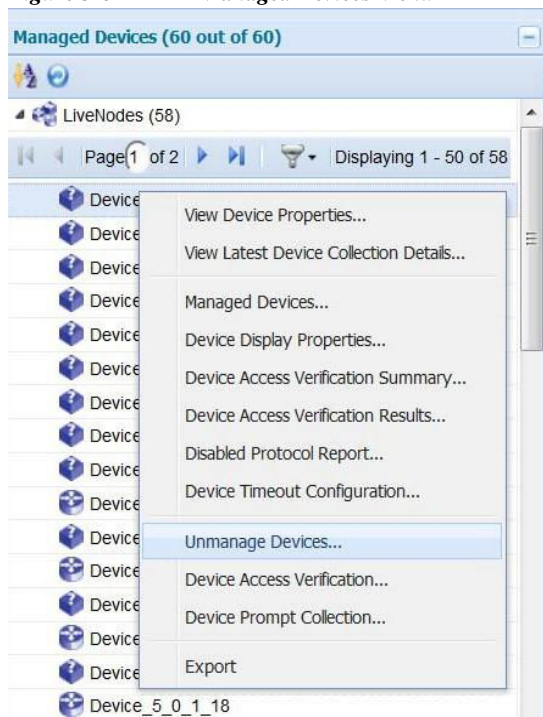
Managed Devices (60 out of 60)

LiveNodes (58)

Page 1 of 2 | Displaying 1 - 50 of 58

Device
Device
Device
Device
Device
Device
Device
Device
Device
Device
Device
Device
Device
Device
Device
Device_5_0_1_18

View Device Properties...
View Latest Device Collection Details...
Managed Devices...
Device Display Properties...
Device Access Verification Summary...
Device Access Verification Results...
Disabled Protocol Report...
Device Timeout Configuration...
Unmanage Devices...
Device Access Verification...
Device Prompt Collection...
Export